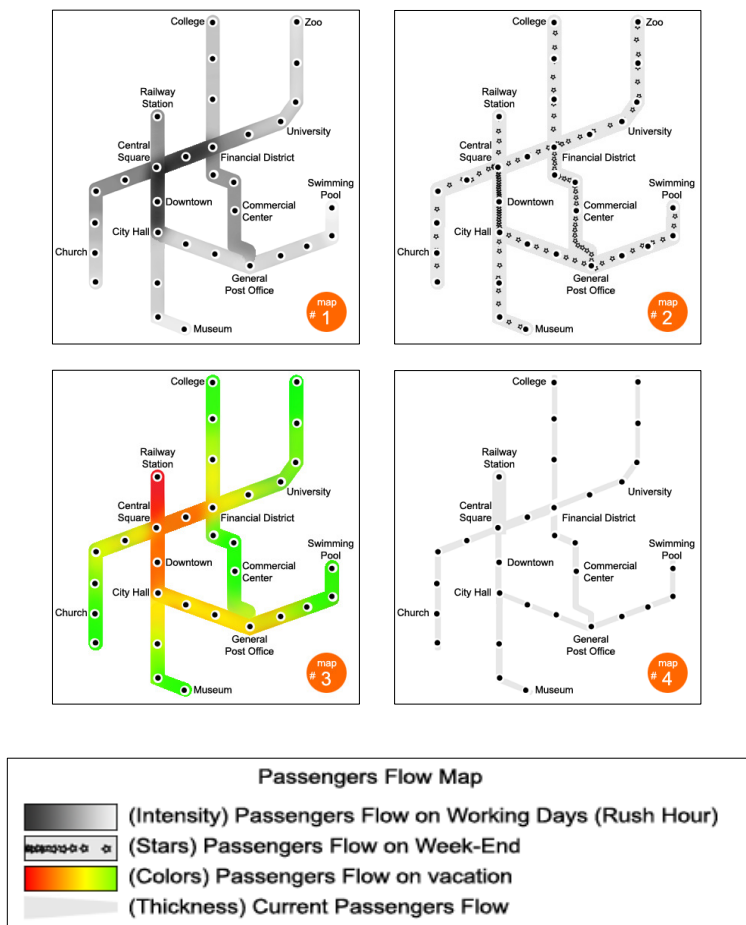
College
Zoo
Railway Station
University
Central Square
Financial District
Swimming Pool
Downtown
Commercial Center
City Hall
Church
General Post Office
Museum
map # 1

College
Zoo
Railway Station
University
Central Square
Financial District
Swimming Pool
Downtown
Commercial Center
City Hall
Church
General Post Office
Museum
map # 2

College
Railway Station
University
Central Square
Financial District
Swimming Pool
Downtown
Commercial Center
City Hall
Church
General Post Office
Museum
map # 3

College
Railway Station
University
Central Square
Financial District
Swimming Pool
Downtown
Commercial Center
City Hall
Church
General Post Office
Museum
map # 4

Passengers Flow Map
(Intensity) Passengers Flow on Working Days (Rush Hour)
(Stars) Passengers Flow on Week-End
(Colors) Passengers Flow on vacation
(Thickness) Current Passengers Flow